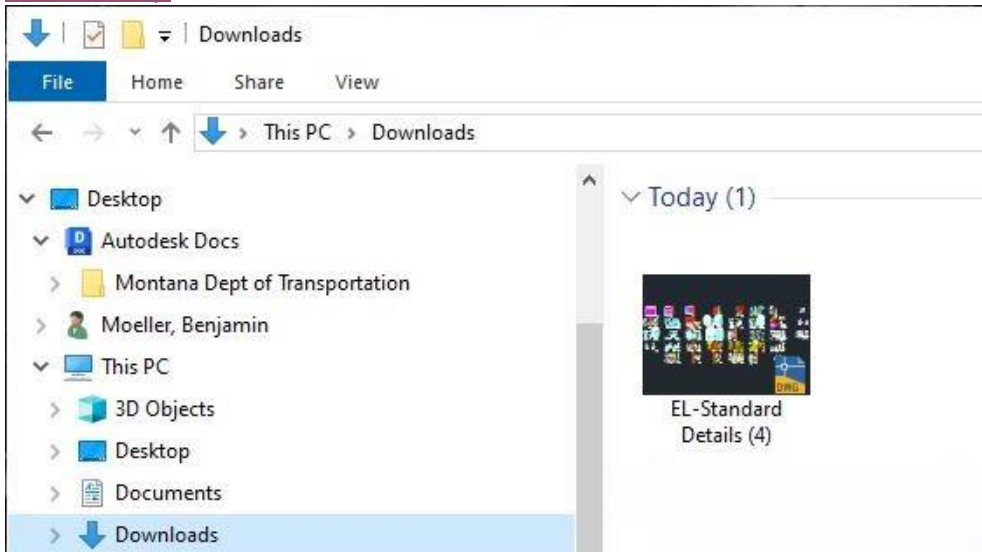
Downloads

File Home Share View

This PC > Downloads

Desktop
Autodesk Docs
Montana Dept of Transportation
Moeller, Benjamin
This PC
3D Objects
Desktop
Documents
Downloads

Today (1)

DWG

EL-Standard Details (4)